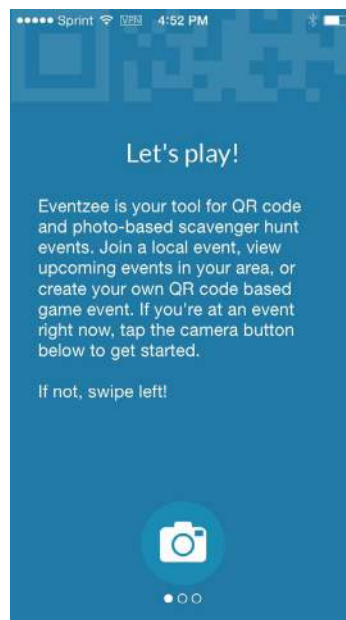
••••• Sprint VPN 4:52 PM

Let's play!

Eventzee is your tool for QR code and photo-based scavenger hunt events. Join a local event, view upcoming events in your area, or create your own QR code based game event. If you're at an event right now, tap the camera button below to get started.

If not, swipe left!